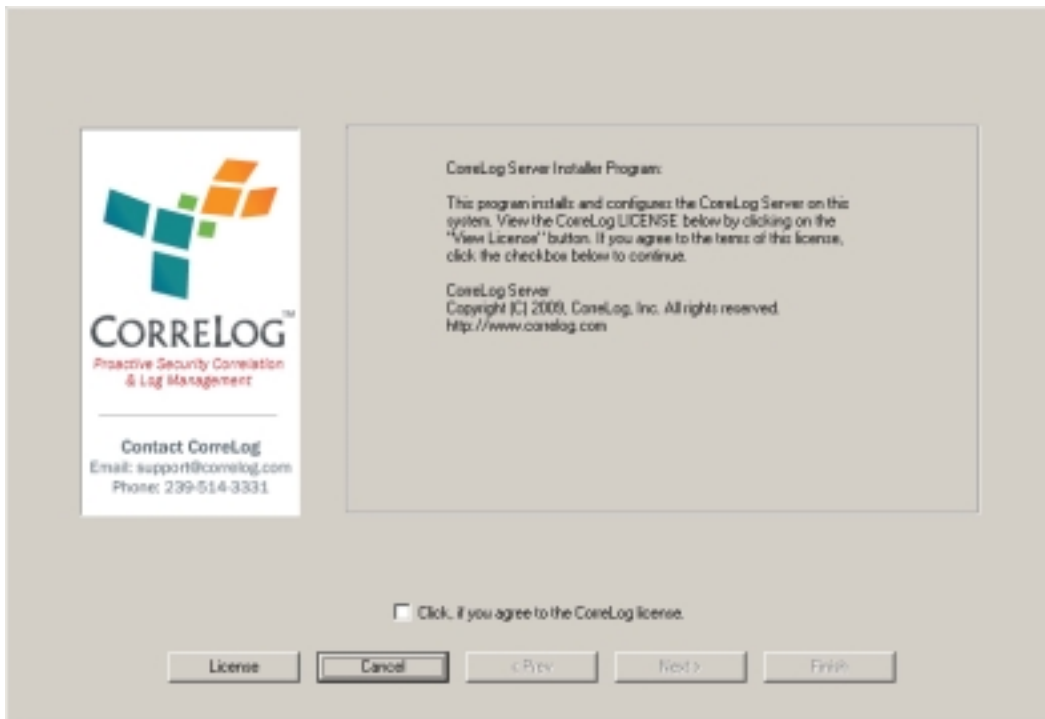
CorreLog™
Proactive Security Correlation & Log Management

Contact CorreLog
Email: support@correlog.com
Phone: 239-514-3331

CorreLog Server Installer Program:

This program installs and configures the CorreLog Server on this system. View the CorreLog LICENSE below by clicking on the "View License" button. If you agree to the terms of this license, click the checkbox below to continue.

CorreLog Server
Copyright (C) 2009, CorreLog, Inc. All rights reserved.
http://www.correlog.com

Click, if you agree to the CorreLog license.

License
Cancel
< Prev
Next >
Finish